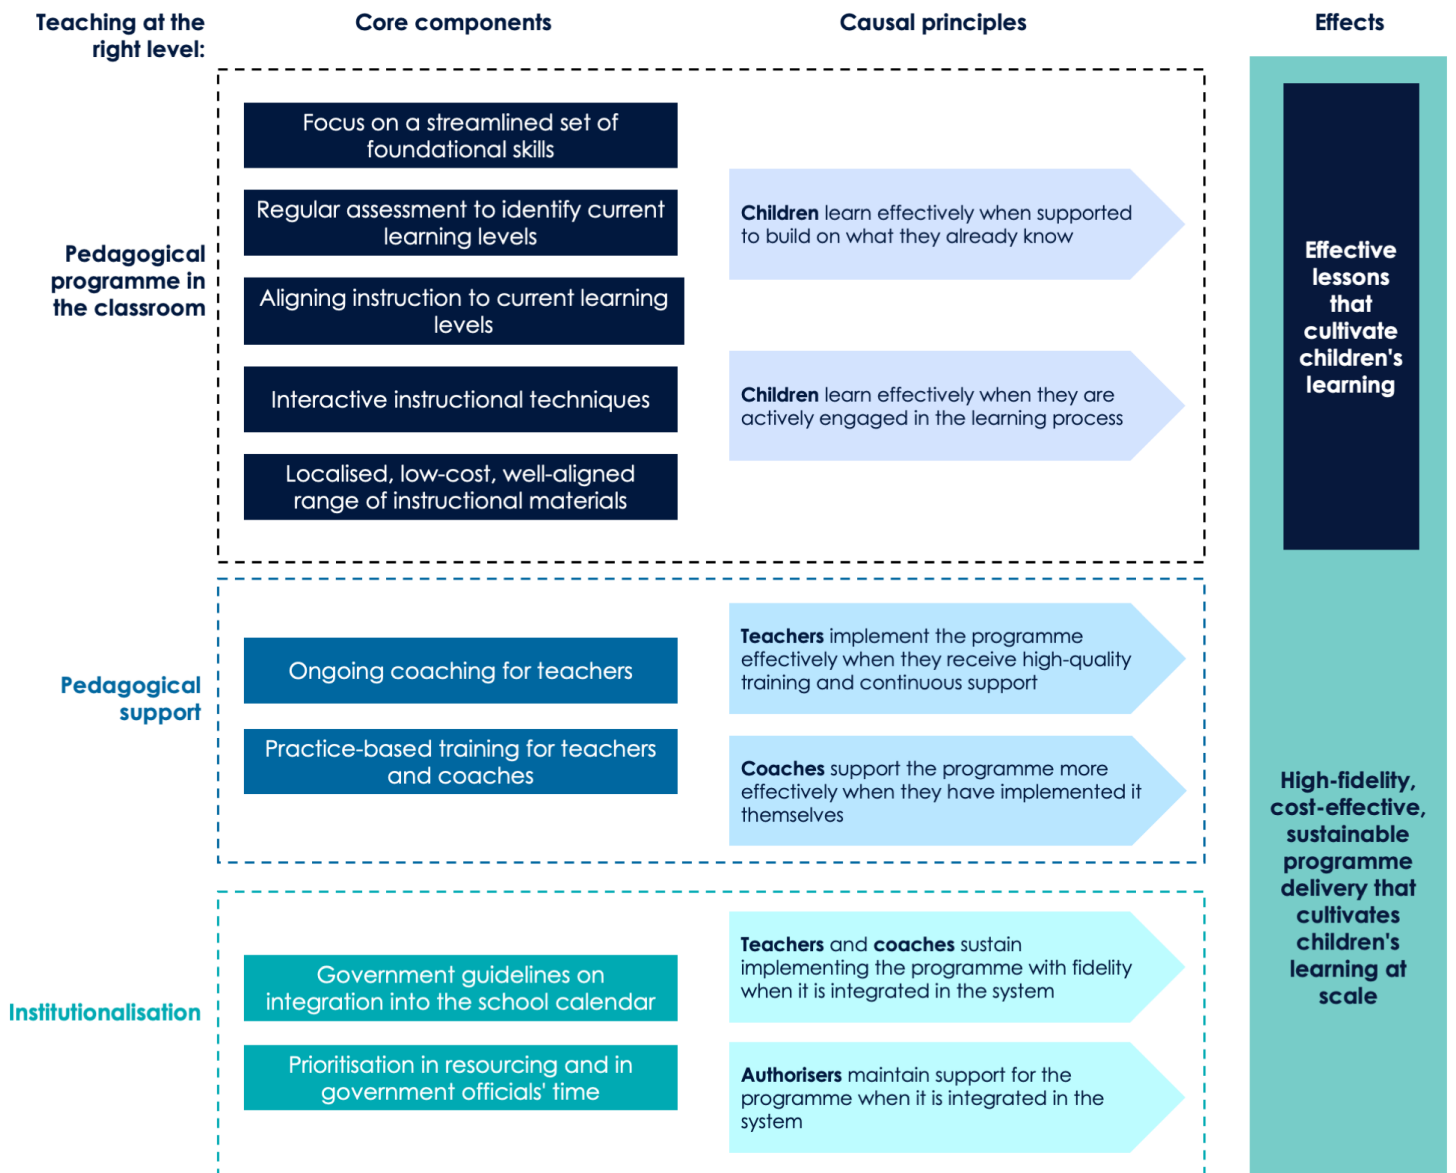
Teaching at the right level:

Core components

Causal principles

Effects

Pedagogical programme in the classroom

Focus on a streamlined set of foundational skills

Regular assessment to identify current learning levels

Aligning instruction to current learning levels

Interactive instructional techniques

Localised, low-cost, well-aligned range of instructional materials

**Children** learn effectively when supported to build on what they already know

**Children** learn effectively when they are actively engaged in the learning process

Effective lessons that cultivate children's learning

Pedagogical support

Ongoing coaching for teachers

Practice-based training for teachers and coaches

**Teachers** implement the programme effectively when they receive high-quality training and continuous support

**Coaches** support the programme more effectively when they have implemented it themselves

Institutionalisation

Government guidelines on integration into the school calendar

Prioritisation in resourcing and in government officials' time

**Teachers** and **coaches** sustain implementing the programme with fidelity when it is integrated in the system

**Authorisers** maintain support for the programme when it is integrated in the system

High-fidelity, cost-effective, sustainable programme delivery that cultivates children's learning at scale